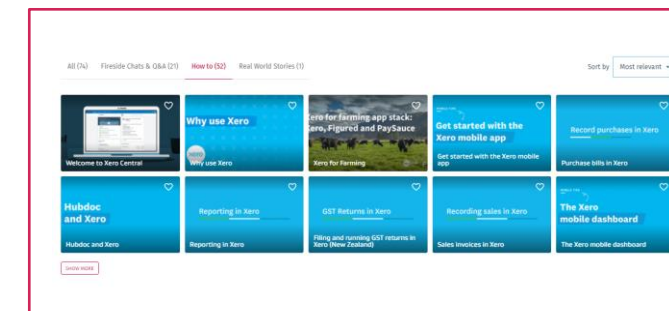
All (74) Fireside Chats & Q&A (21) How to (52) Real World Stories (1)

Sort by Most relevant

Welcome to Xero Central

Why use Xero
Why use Xero

Xero for farming app stack: Xero, Figured and PaySauce
Xero for Farming

Get started with the Xero mobile app
Get started with the Xero mobile app

Record purchases in Xero
Purchase bills in Xero

Hubdoc and Xero
Hubdoc and Xero

Reporting in Xero
Reporting in Xero

GST Returns in Xero
Filing and running GST returns in Xero (New Zealand)

Recording sales in Xero
Sales invoices in Xero

The Xero mobile dashboard
The Xero mobile dashboard

SHOW MORE